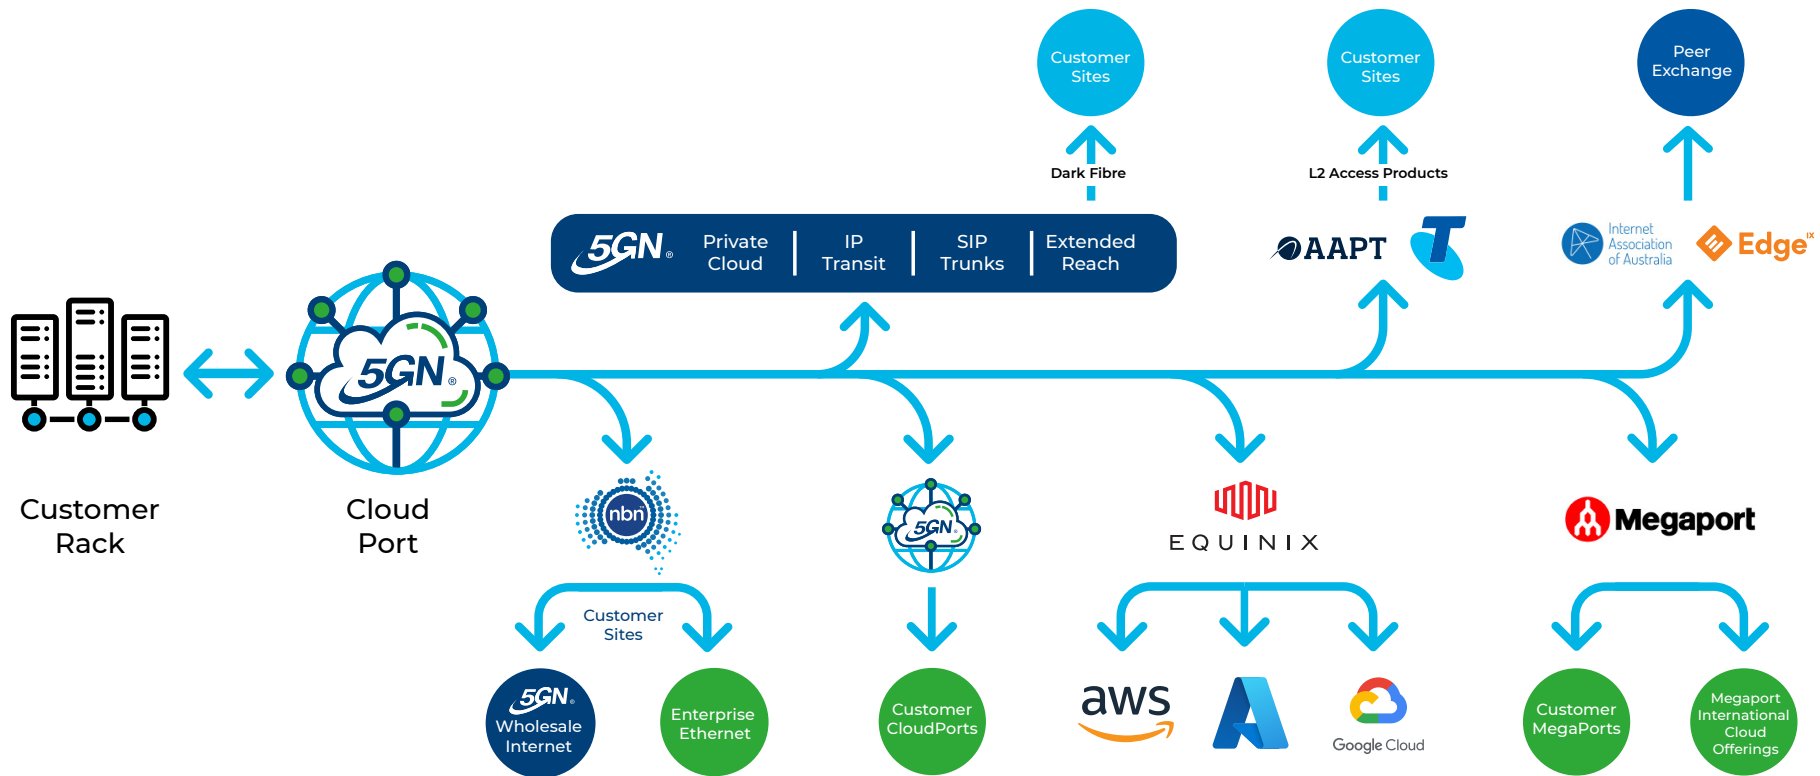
Customer Sites

Customer Sites

Peer Exchange

Dark Fibre

L2 Access Products

5GN

Private Cloud

IP Transit

SIP Trunks

Extended Reach

AAPT

Internet Association of Australia

Edge IX

5GN

Customer Rack

Cloud Port

nbn

5GN

EQUINIX

Megaport

Customer Sites

5GN Wholesale Internet

Enterprise Ethernet

Customer CloudPorts

aws

Google Cloud

Customer MegaPorts

Megaport International Cloud Offerings